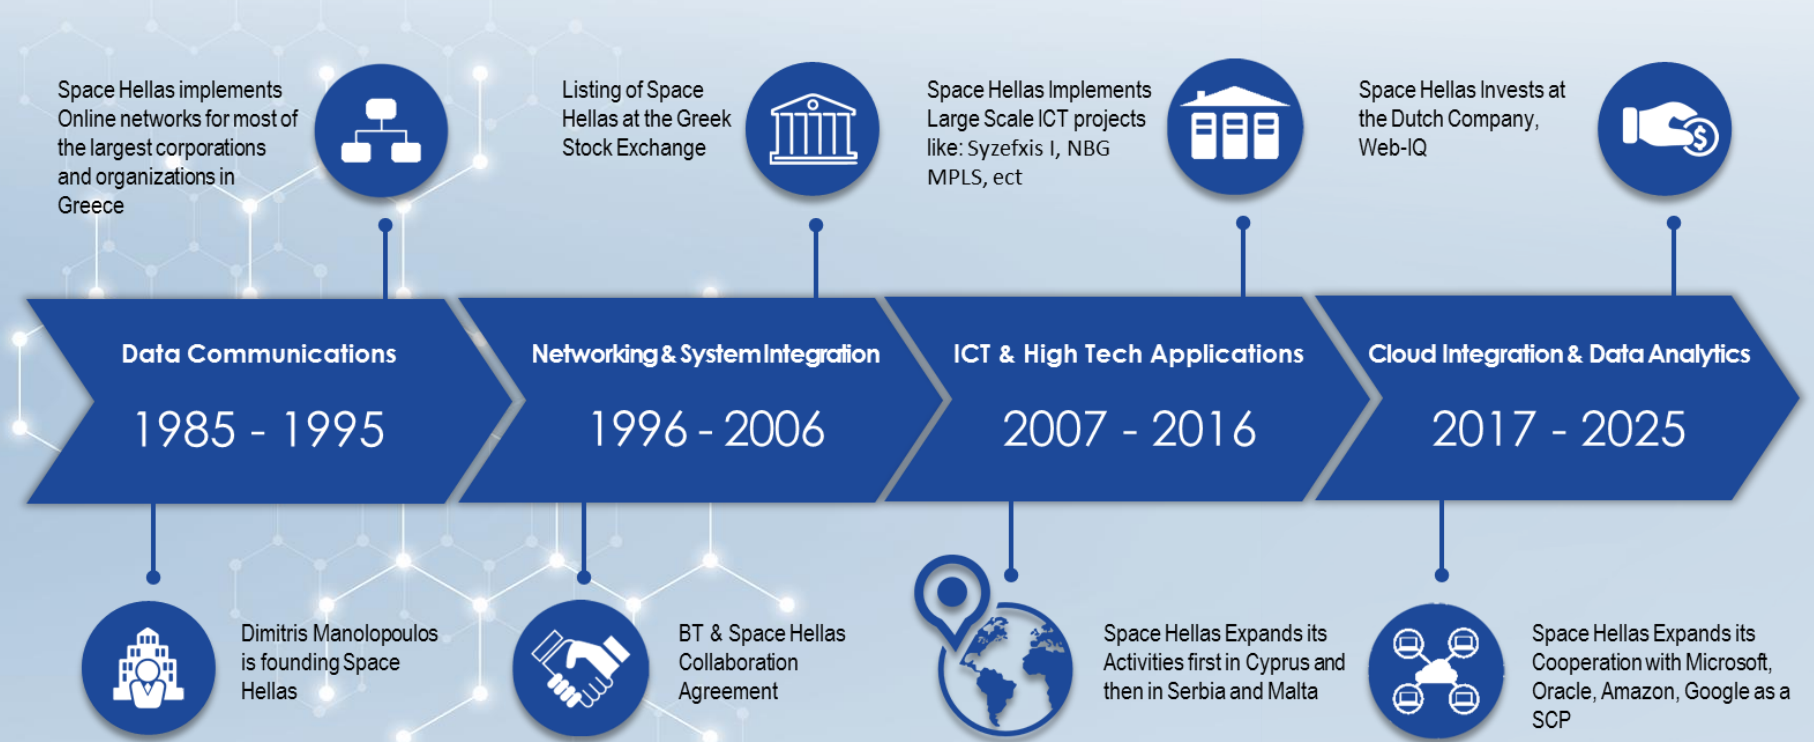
Space Hellas implements Online networks for most of the largest corporations and organizations in Greece

Listing of Space Hellas at the Greek Stock Exchange

Space Hellas Implements Large Scale ICT projects like: Syzefxis I, NBG MPLS, ect

Space Hellas Invests at the Dutch Company, Web-IQ

Data Communications
1985 - 1995

Networking & System Integration
1996 - 2006

ICT & High Tech Applications
2007 - 2016

Cloud Integration & Data Analytics
2017 - 2025

Dimitris Manolopoulos is founding Space Hellas

BT & Space Hellas Collaboration Agreement

Space Hellas Expands its Activities first in Cyprus and then in Serbia and Malta

Space Hellas Expands its Cooperation with Microsoft, Oracle, Amazon, Google as a SCP